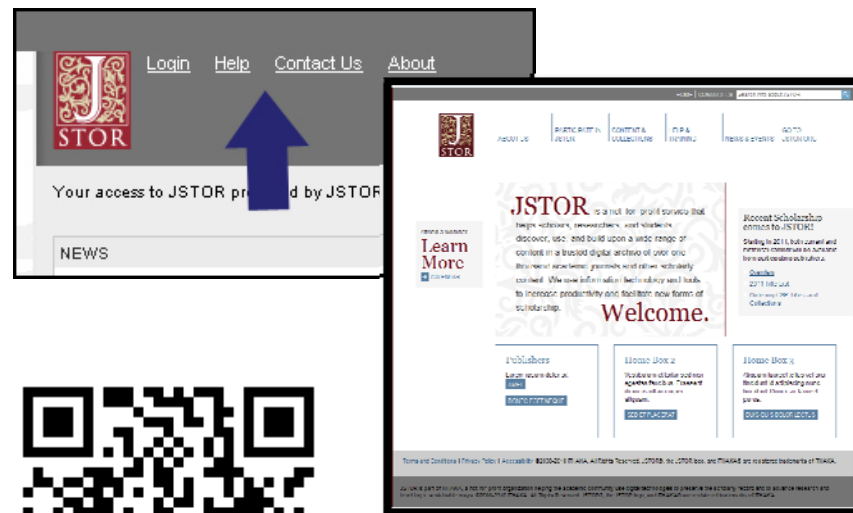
JSTOR

Login Help Contact Us About

Your access to JSTOR pro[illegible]d by JSTOR

NEWS

JSTOR

ABOUT US

PARTICIPATE IN JSTOR

CONTENT & COLLECTIONS

OUR & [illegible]

NEWS & EVENTS

GO TO JSTOR.ORG

Learn More

JSTOR is a not-for-profit service that helps scholars, researchers, and students discover, use, and build upon a wide range of content in a trusted digital archive of over one thousand academic journals and other scholarly content. We use information technology and tools to increase productivity and facilitate new forms of scholarship.

Welcome.

Recent Scholarship comes to JSTOR!

Publishers

Home Box 2

Home Box 3

Terms and Conditions | Privacy Policy | Accessibility ©2000-2011 ITHAKA. All Rights Reserved. JSTOR®, the JSTOR logo, and ITHAKA® are registered trademarks of ITHAKA.